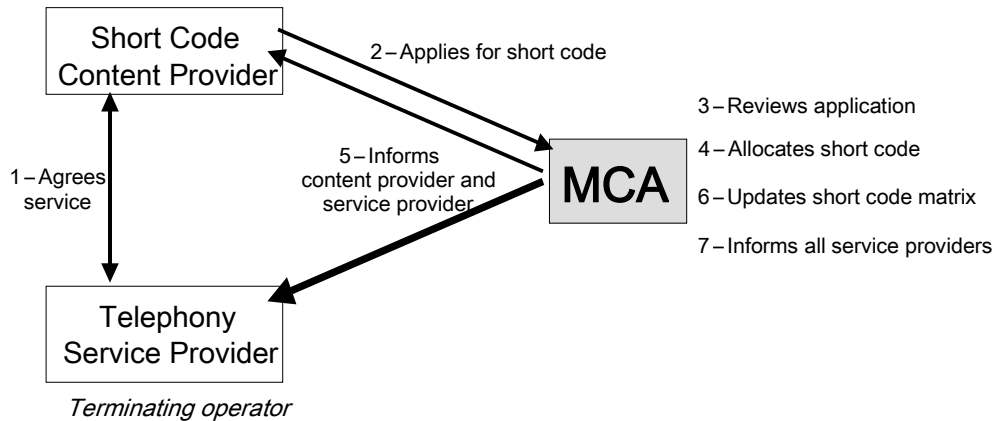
Short Code Content Provider

2 – Applies for short code

3 – Reviews application

4 – Allocates short code

6 – Updates short code matrix

7 – Informs all service providers

MCA

5 – Informs content provider and service provider

1 – Agrees service

Telephony Service Provider

*Terminating operator*